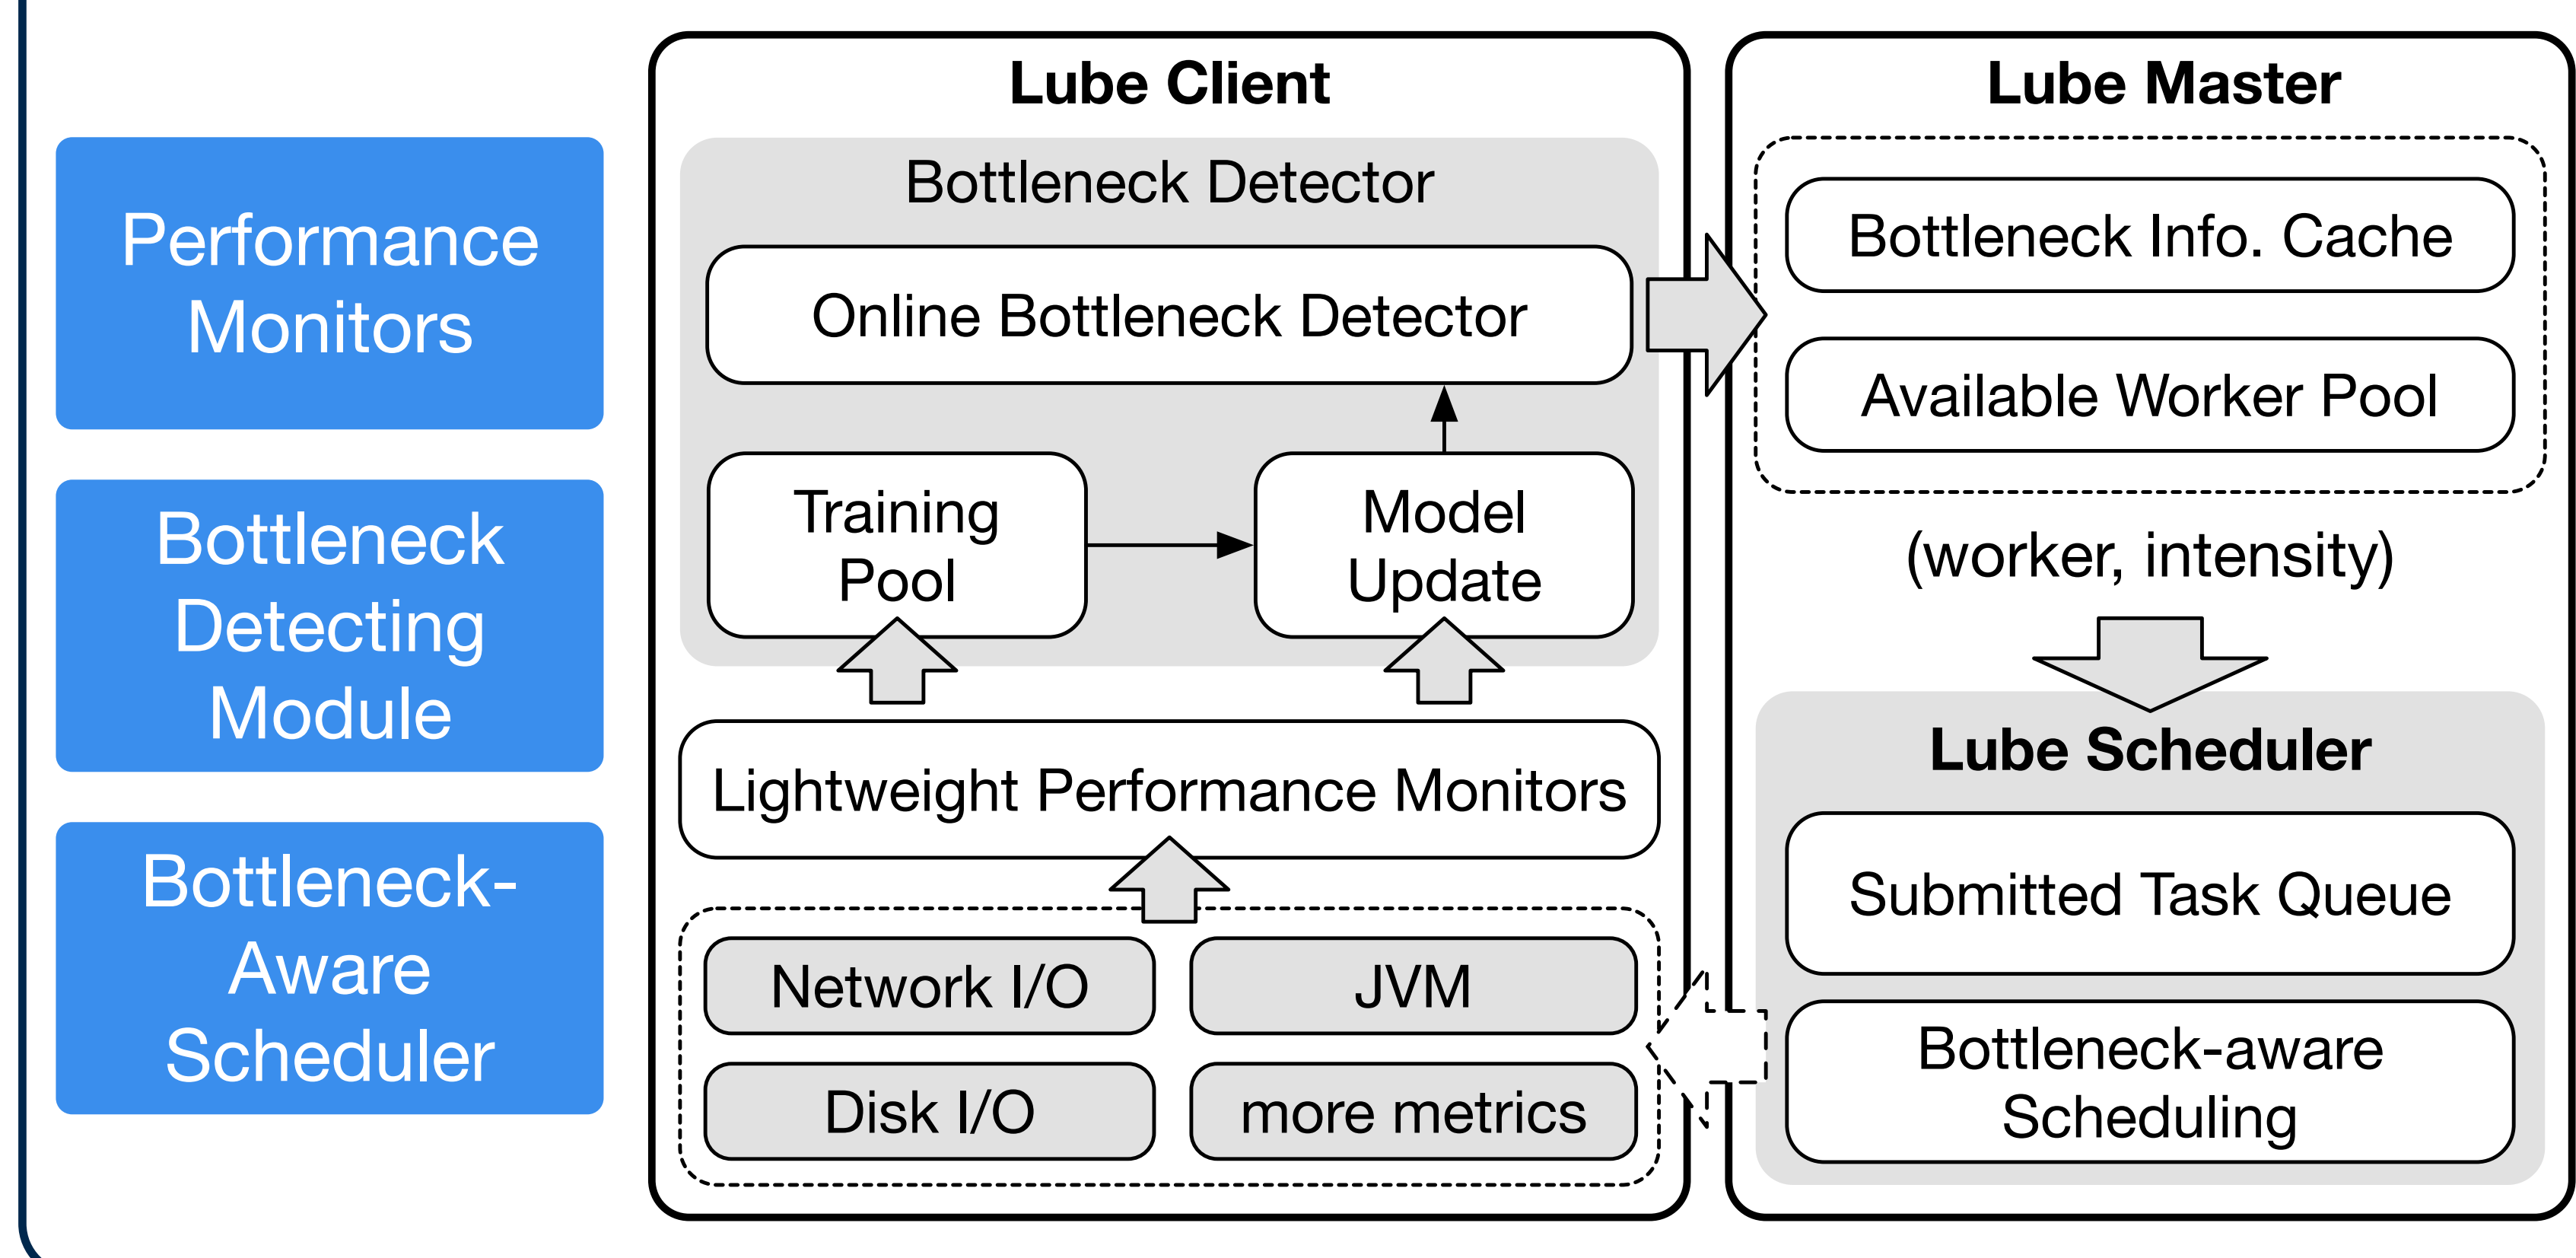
Performance Monitors

Bottleneck Detecting Module

Bottleneck-Aware Scheduler

Lube Client

Bottleneck Detector

Online Bottleneck Detector

Training Pool

Model Update

Lightweight Performance Monitors

Network I/O

JVM

Disk I/O

more metrics

Lube Master

Bottleneck Info. Cache

Available Worker Pool

(worker, intensity)

Lube Scheduler

Submitted Task Queue

Bottleneck-aware Scheduling